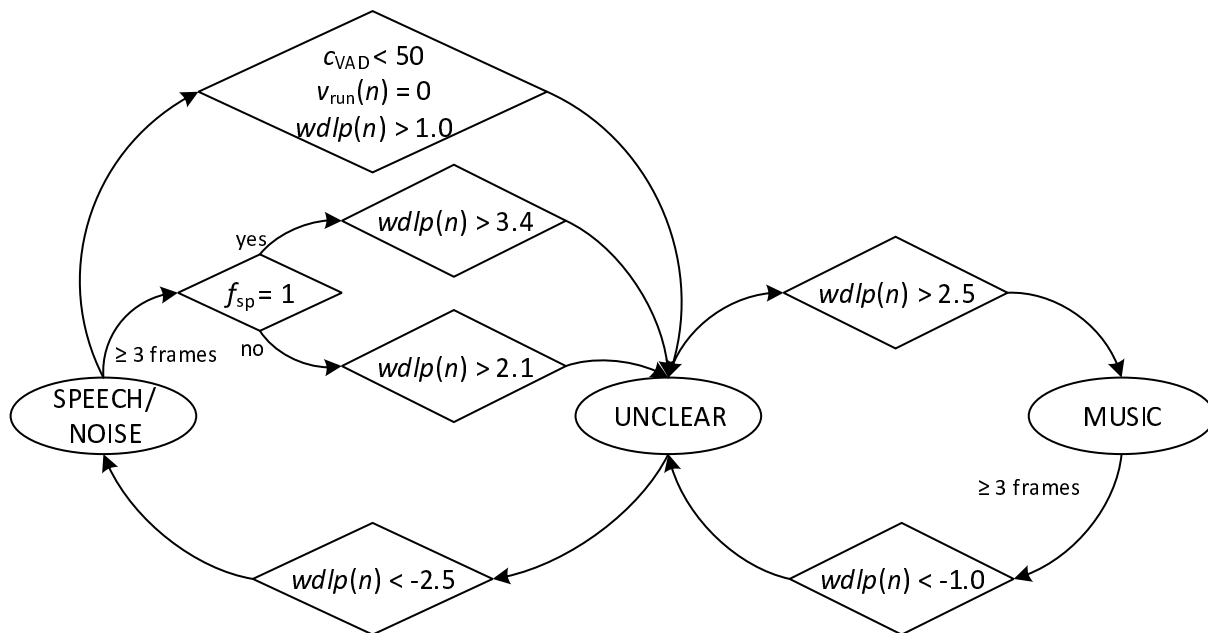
$c_{\text{VAD}} < 50$
$v_{\text{run}}(n) = 0$
$wdlp(n) > 1.0$

yes

$wdlp(n) > 3.4$

$f_{\text{sp}} = 1$

≥ 3 frames

no

$wdlp(n) > 2.1$

$wdlp(n) > 2.5$

SPEECH/ NOISE

UNCLEAR

MUSIC

≥ 3 frames

$wdlp(n) < -2.5$

$wdlp(n) < -1.0$